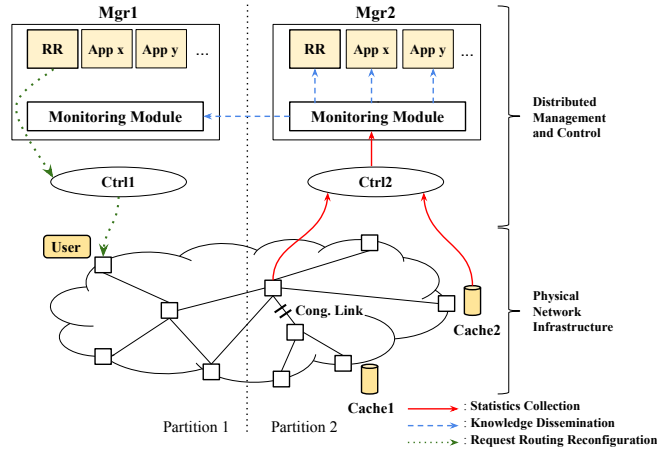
Mgr1

RR App x App y ...

Monitoring Module

Mgr2

RR App x App y ...

Monitoring Module

Distributed Management and Control

Ctrl1

Ctrl2

User

Cong. Link

Cache2

Physical Network Infrastructure

Cache1

Partition 1

Partition 2

: Statistics Collection

: Knowledge Dissemination

: Request Routing Reconfiguration